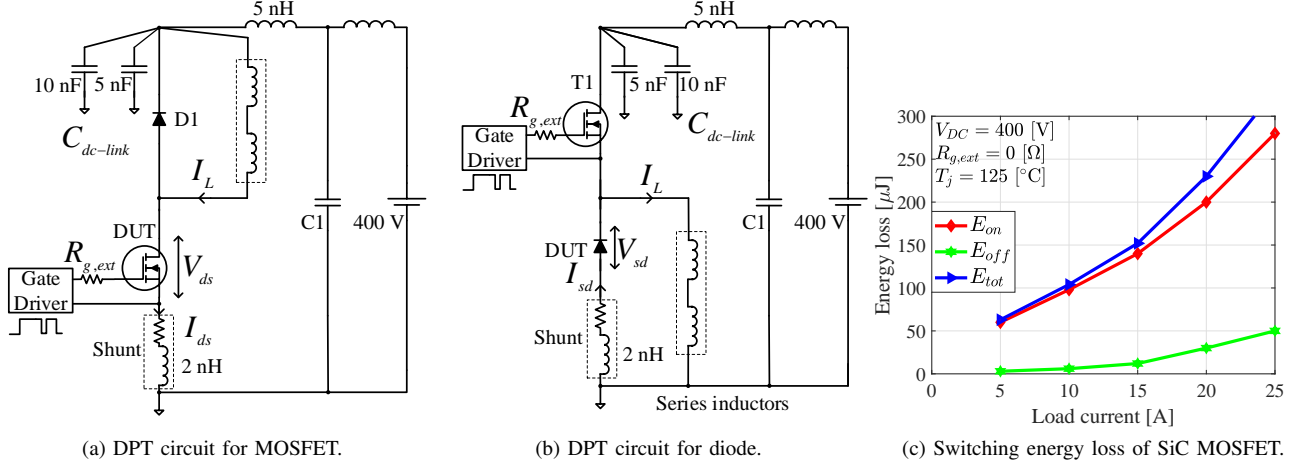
5 nH

10 nF 5 nF

D1

$C_{dc-link}$

$I_L$

C1

400 V

DUT

$R_{g,ext}$

$V_{ds}$

Gate Driver

$I_{ds}$

Shunt

2 nH

(a) DPT circuit for MOSFET.

5 nH

T1

5 nF 10 nF

$R_{g,ext}$

Gate Driver

$C_{dc-link}$

$I_L$

DUT

$V_{sd}$

$I_{sd}$

C1

400 V

Shunt

2 nH

Series inductors

(b) DPT circuit for diode.

$V_{DC} = 400$ [V]
$R_{g,ext} = 0$ [$\Omega$]
$T_j = 125$ [°C]

$E_{on}$
$E_{off}$
$E_{tot}$

Energy loss [$\mu J$]

300
250
200
150
100
50
0

0 5 10 15 20 25

Load current [A]

(c) Switching energy loss of SiC MOSFET.